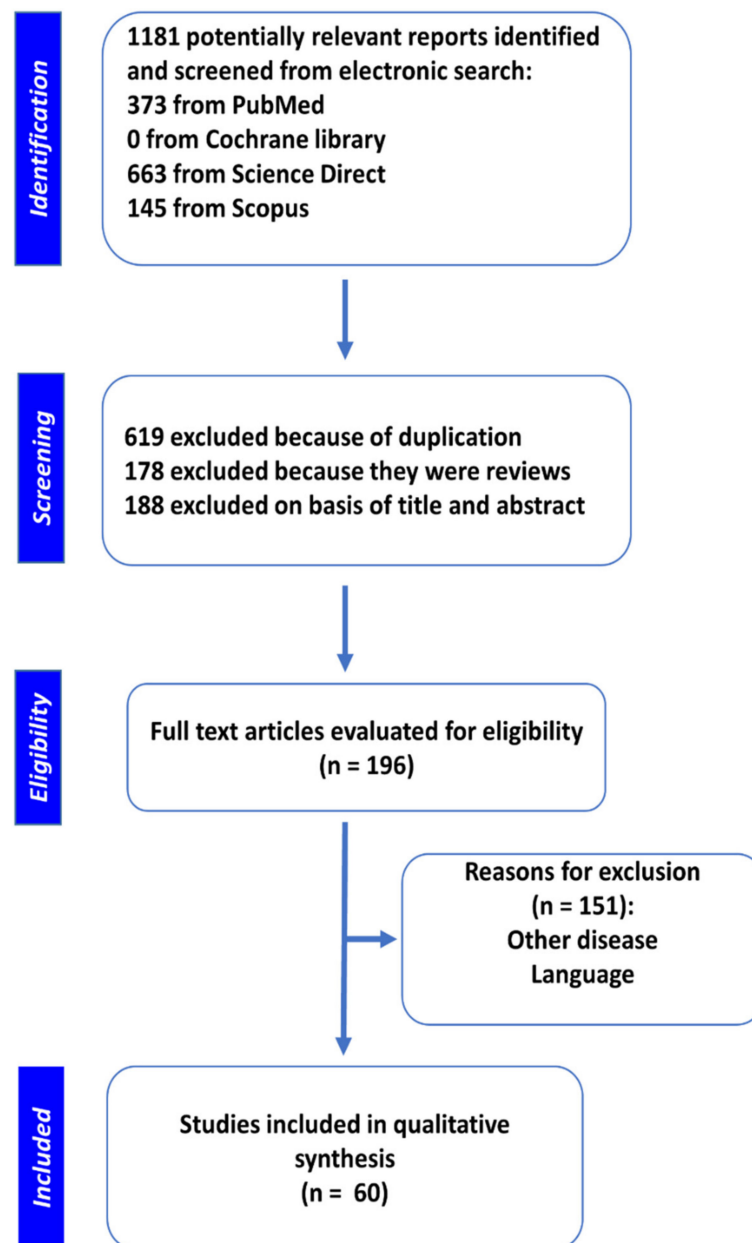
Identification

1181 potentially relevant reports identified and screened from electronic search:
373 from PubMed
0 from Cochrane library
663 from Science Direct
145 from Scopus

Screening

619 excluded because of duplication
178 excluded because they were reviews
188 excluded on basis of title and abstract

Eligibility

Full text articles evaluated for eligibility (n = 196)

Reasons for exclusion (n = 151):
Other disease
Language

Included

Studies included in qualitative synthesis (n = 60)